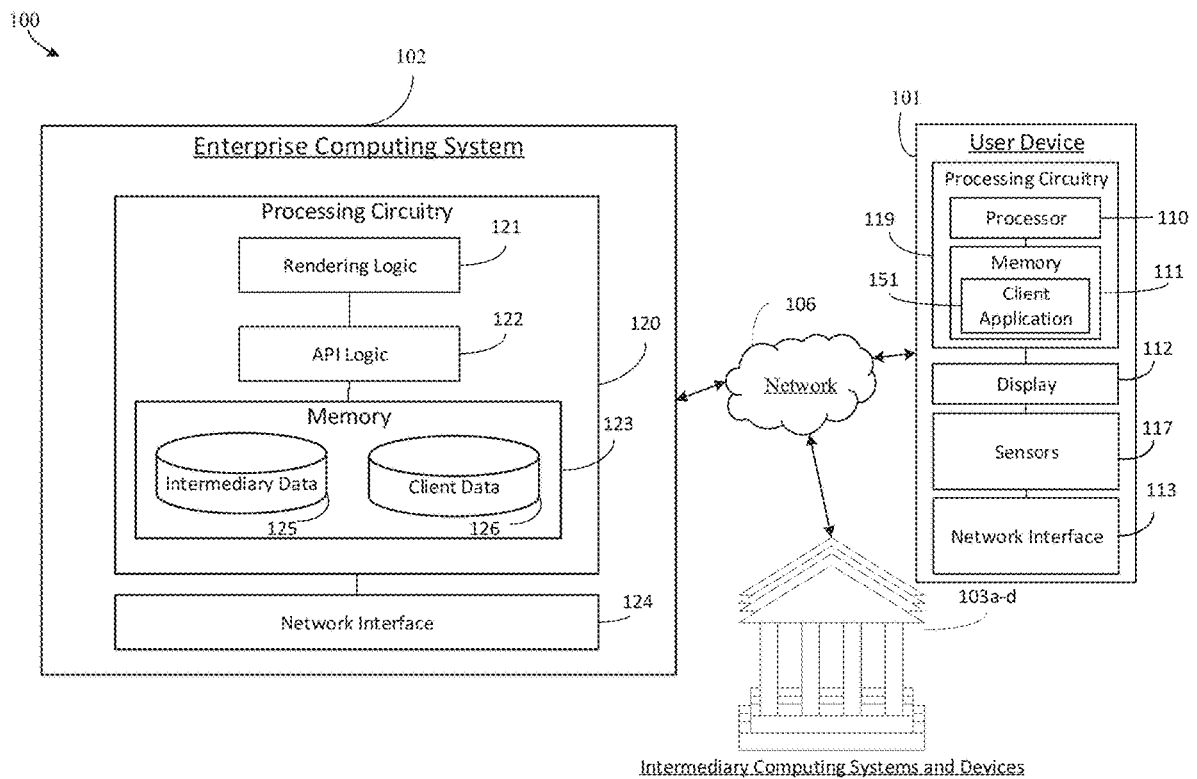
100

102

Enterprise Computing System

Processing Circuitry

121

Rendering Logic

122

API Logic

120

Memory

123

Intermediary Data

Client Data

125

126

Network Interface

124

106

Network

101

User Device

Processing Circuitry

Processor

110

119

Memory

151

Client Application

111

Display

112

Sensors

117

Network Interface

113

103a-d

Intermediary Computing Systems and Devices